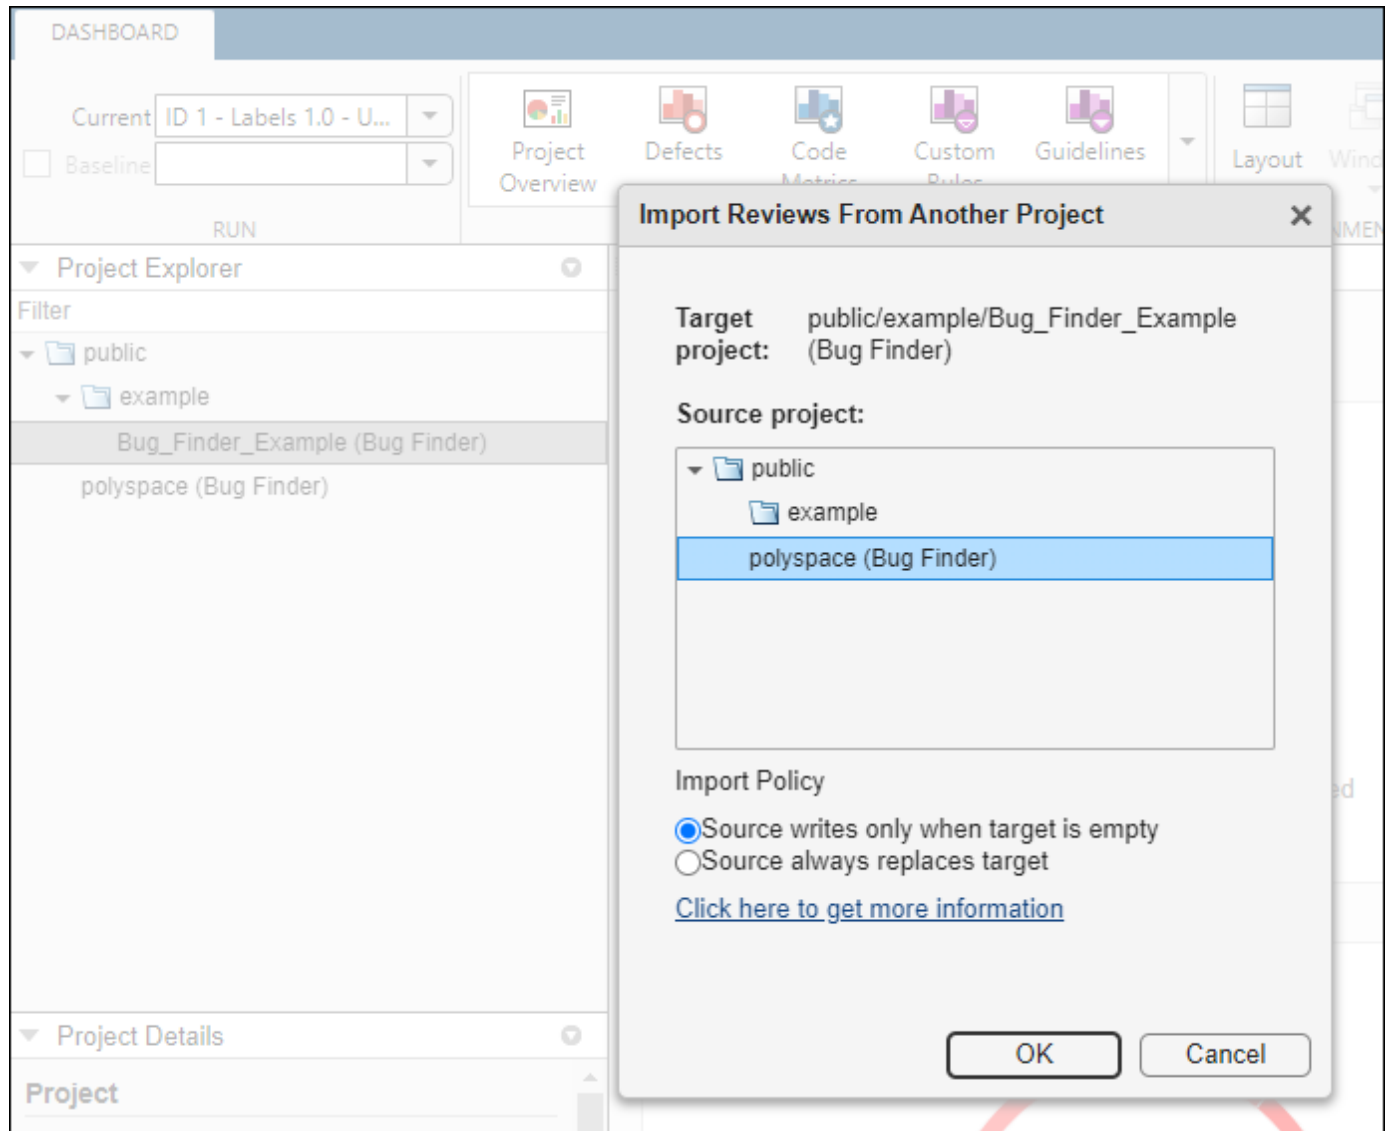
DASHBOARD

Current ID 1 - Labels 1.0 - U...

Baseline

RUN

Project Overview

Defects

Code Metrics

Custom Rules

Guidelines

Layout

Wind

NMEN

Project Explorer

Filter

public

example

Bug_Finder_Example (Bug Finder)

polyspace (Bug Finder)

Project Details

Project

Import Reviews From Another Project

Target project: public/example/Bug_Finder_Example (Bug Finder)

Source project:

public

example

polyspace (Bug Finder)

Import Policy

Source writes only when target is empty

Source always replaces target

Click here to get more information

OK

Cancel